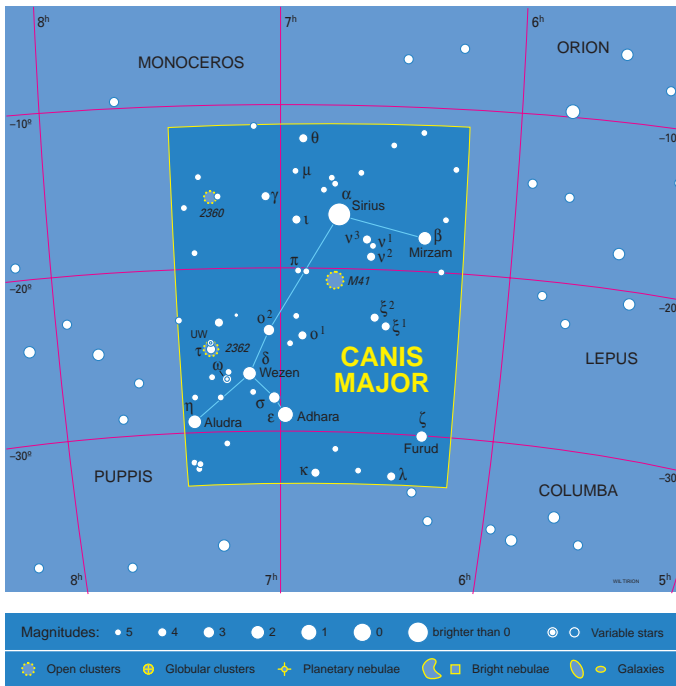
$8^h$ $7^h$ $6^h$

MONOCEROS

ORION

$-10^o$

$-10$

θ

μ

γ

α Sirius

2360

ι

$ν^3$ $ν^1$ $ν^2$

β Mirzam

π

M41

$-20^o$

$-20$

$ξ^2$ $ξ^1$

$o^2$

$o^1$

UW

τ 2362

CANIS MAJOR

LEPUS

δ

ω Wezen

σ

η

ε Adhara

Aludra

ζ

Furud

$-30^o$

$-30$

PUPPIS

κ

λ

COLUMBA

$8^h$ $7^h$ $6^h$ $5^h$

WIL TIRION

Magnitudes: 5 4 3 2 1 0 brighter than 0 Variable stars

Open clusters Globular clusters Planetary nebulae Bright nebulae Galaxies